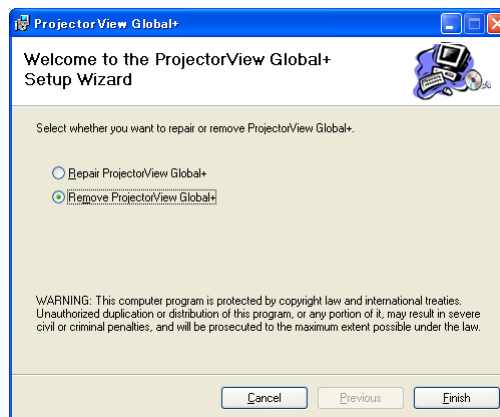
ProjectorView Global+

Welcome to the ProjectorView Global+ Setup Wizard

Select whether you want to repair or remove ProjectorView Global+.

Repair ProjectorView Global+

Remove ProjectorView Global+

WARNING: This computer program is protected by copyright law and international treaties. Unauthorized duplication or distribution of this program, or any portion of it, may result in severe civil or criminal penalties, and will be prosecuted to the maximum extent possible under the law.

Cancel Previous Finish